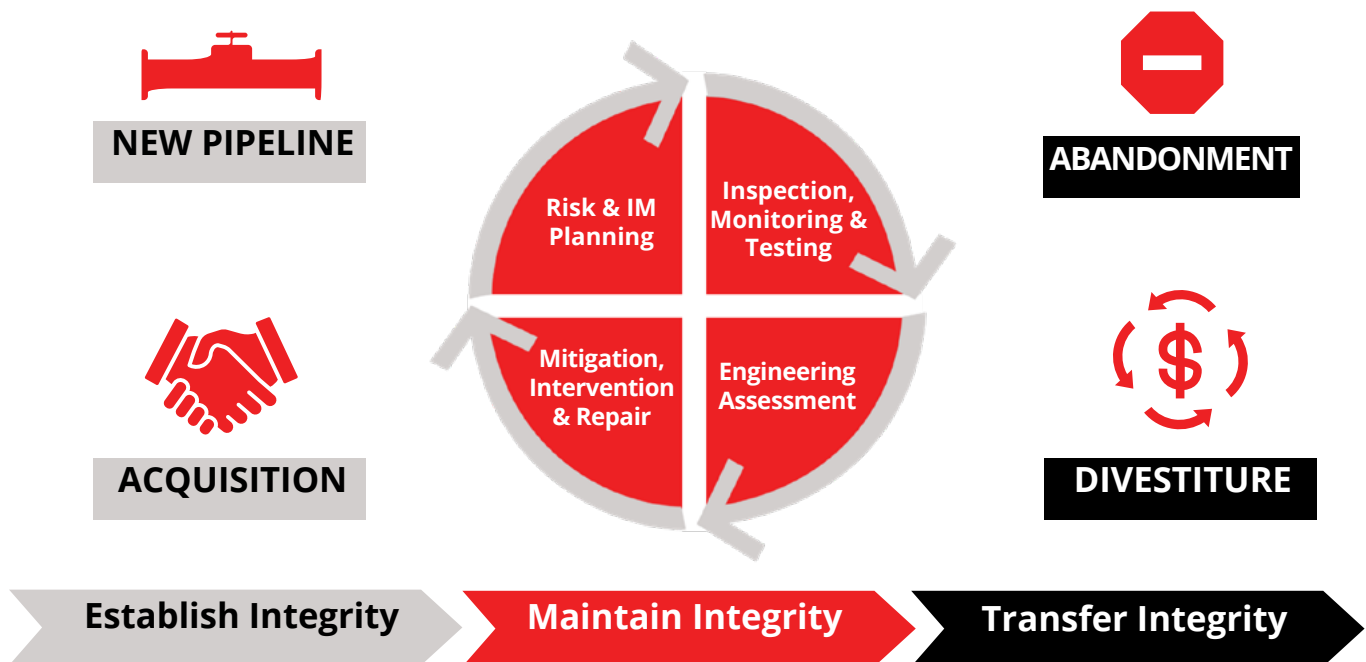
NEW PIPELINE

ACQUISITION

Risk & IM Planning

Inspection, Monitoring & Testing

Mitigation, Intervention & Repair

Engineering Assessment

ABANDONMENT

$

DIVESTITURE

Establish Integrity

Maintain Integrity

Transfer Integrity